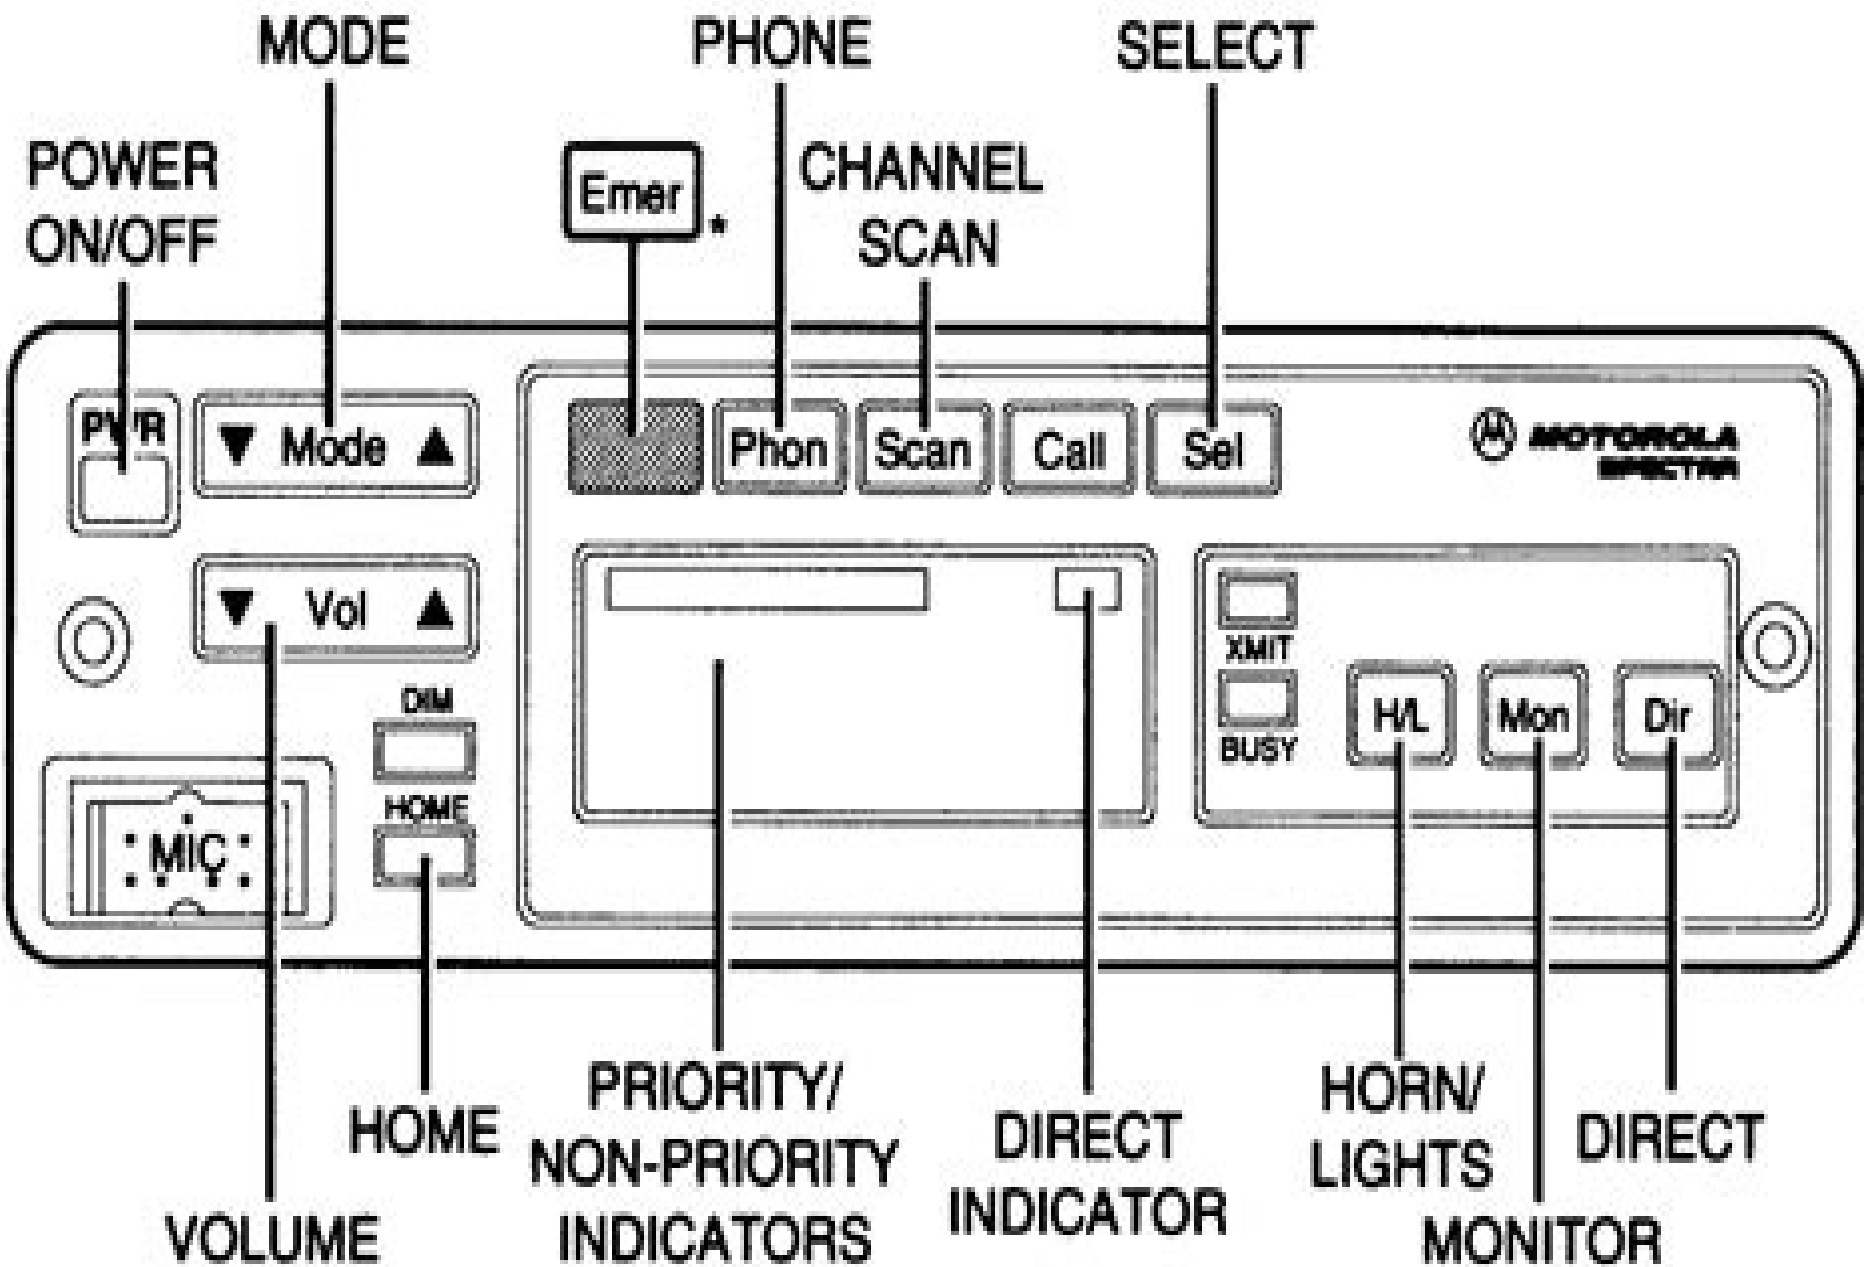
MODE
PHONE
SELECT
POWER ON/OFF
Emer *
CHANNEL SCAN
PWR
▼ Mode ▲
Phon
Scan
Call
Sel
MOTOROLA SPECTRA
▼ Vol ▲
XMIT
BUSY
DIM
HOME
MIC
H/L
Mon
Dir
HOME
PRIORITY/ NON-PRIORITY INDICATORS
DIRECT INDICATOR
HORN/ LIGHTS
DIRECT
VOLUME
MONITOR